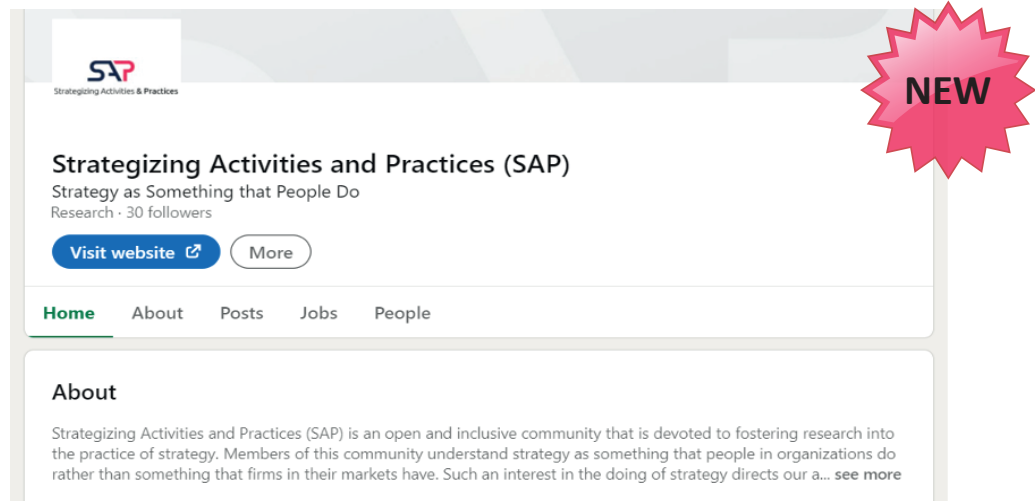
SAP
Strategizing Activities & Practices

NEW

Strategizing Activities and Practices (SAP)
Strategy as Something that People Do
Research · 30 followers

Visit website

More

Home About Posts Jobs People

About

Strategizing Activities and Practices (SAP) is an open and inclusive community that is devoted to fostering research into the practice of strategy. Members of this community understand strategy as something that people in organizations do rather than something that firms in their markets have. Such an interest in the doing of strategy directs our a... see more